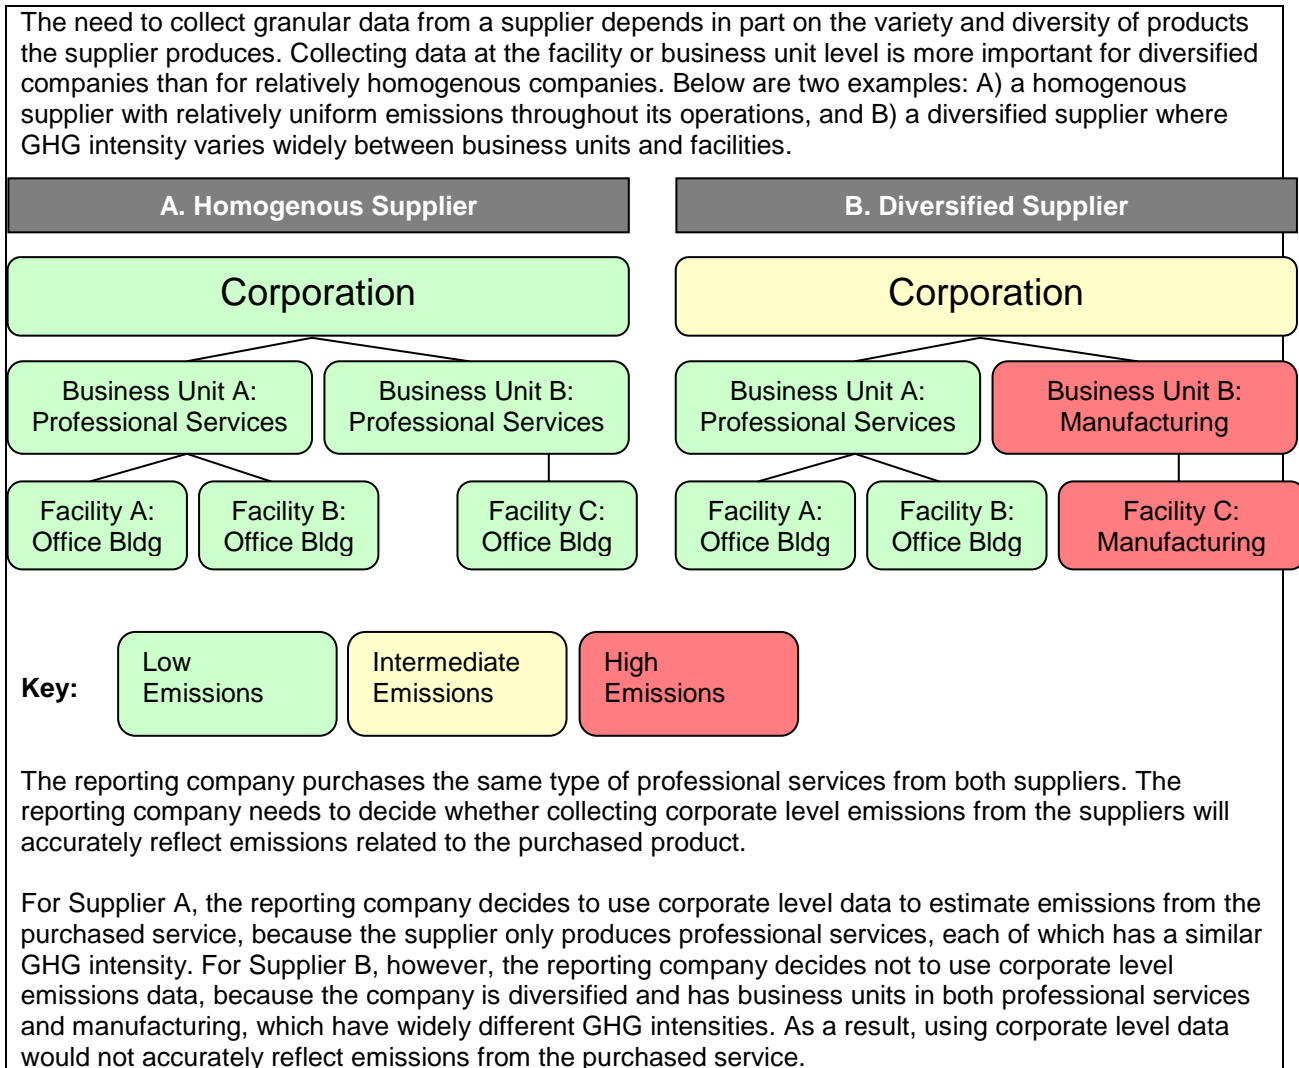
The need to collect granular data from a supplier depends in part on the variety and diversity of products the supplier produces. Collecting data at the facility or business unit level is more important for diversified companies than for relatively homogenous companies. Below are two examples: A) a homogenous supplier with relatively uniform emissions throughout its operations, and B) a diversified supplier where GHG intensity varies widely between business units and facilities.

A. Homogenous Supplier

Corporation

Business Unit A: Professional Services

Business Unit B: Professional Services

Facility A: Office Bldg

Facility B: Office Bldg

Facility C: Office Bldg

B. Diversified Supplier

Corporation

Business Unit A: Professional Services

Business Unit B: Manufacturing

Facility A: Office Bldg

Facility B: Office Bldg

Facility C: Manufacturing

Key:

Low Emissions

Intermediate Emissions

High Emissions

The reporting company purchases the same type of professional services from both suppliers. The reporting company needs to decide whether collecting corporate level emissions from the suppliers will accurately reflect emissions related to the purchased product.

For Supplier A, the reporting company decides to use corporate level data to estimate emissions from the purchased service, because the supplier only produces professional services, each of which has a similar GHG intensity. For Supplier B, however, the reporting company decides not to use corporate level emissions data, because the company is diversified and has business units in both professional services and manufacturing, which have widely different GHG intensities. As a result, using corporate level data would not accurately reflect emissions from the purchased service.